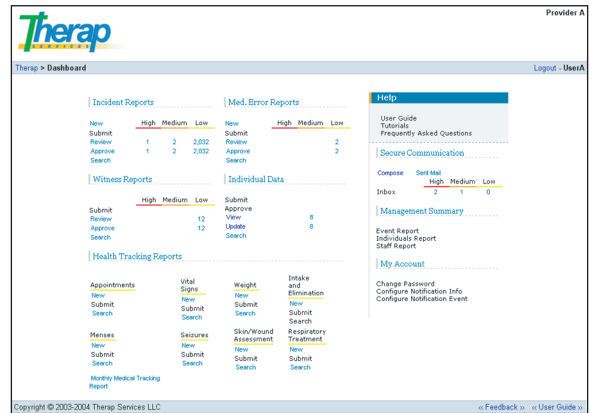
Therap SERVICES

Provider A

Therap > Dashboard

Logout - UserA

Incident Reports

| | High | Medium | Low |
|---|---|---|---|
| New | | | |
| Submit | | | |
| Review | 1 | 2 | 2,032 |
| Approve | 1 | 2 | 2,032 |
| Search | | | |

Med. Error Reports

| | High | Medium | Low |
|---|---|---|---|
| New | | | |
| Review | | | 2 |
| Approve | | | 2 |
| Search | | | |

Witness Reports

| | High | Medium | Low |
|---|---|---|---|
| Submit | | | |
| Review | | | 12 |
| Approve | | | 12 |
| Search | | | |

Individual Data

Submit
Approve
View 8
Update 8
Search

Health Tracking Reports

Appointments
New
Submit
Search

Vital Signs
New
Submit
Search

Weight
New
Submit
Search

Intake and Elimination
New
Submit
Search

Menses
New
Submit
Search

Seizures
New
Submit
Search

Skin/Wound Assessment
New
Submit
Search

Respiratory Treatment
New
Submit
Search

Monthly Medical Tracking Report

Help

User Guide
Tutorials
Frequently Asked Questions

Secure Communication

Compose Sent Mail

| | High | Medium | Low |
|---|---|---|---|
| Inbox | 2 | 1 | 0 |

Management Summary

Event Report
Individuals Report
Staff Report

My Account

Change Password
Configure Notification Info
Configure Notification Event

Copyright © 2003-2004 Therap Services LLC

« Feedback » « User Guide »